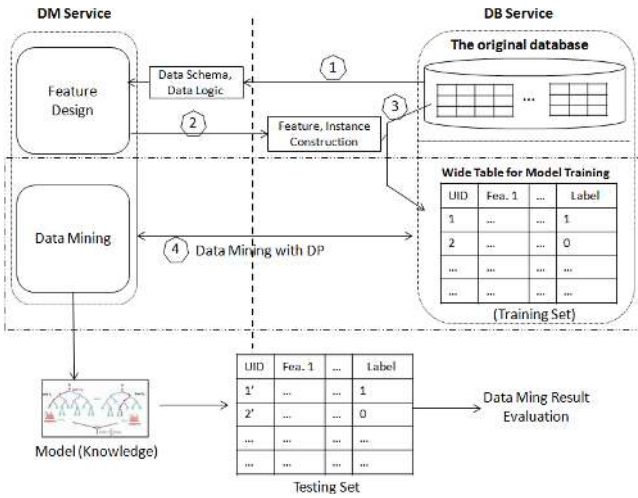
DM Service

DB Service

The original database

1

Data Schema, Data Logic

Feature Design

...

3

2

Feature, Instance Construction

Wide Table for Model Training

| UID | Fea. 1 | ... | Label |
|---|---|---|---|
| 1 | ... | ... | 1 |
| 2 | ... | ... | 0 |
| ... | ... | ... | ... |
| ... | ... | ... | ... |

Data Mining

4 Data Mining with DP

(Training Set)

Model (Knowledge)

| UID | Fea. 1 | ... | Label |
|---|---|---|---|
| 1' | ... | ... | 1 |
| 2' | ... | ... | 0 |
| ... | ... | ... | ... |
| ... | ... | ... | ... |

Testing Set

Data Ming Result Evaluation